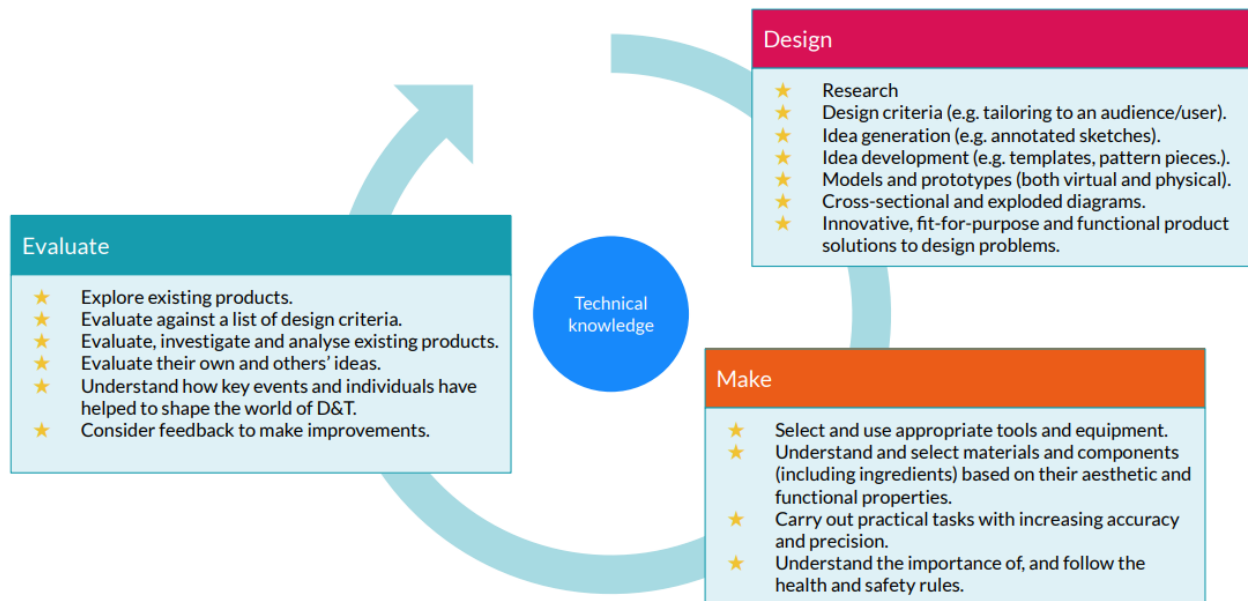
Design

★ Research
★ Design criteria (e.g. tailoring to an audience/user).
★ Idea generation (e.g. annotated sketches).
★ Idea development (e.g. templates, pattern pieces.).
★ Models and prototypes (both virtual and physical).
★ Cross-sectional and exploded diagrams.
★ Innovative, fit-for-purpose and functional product solutions to design problems.

Evaluate

★ Explore existing products.
★ Evaluate against a list of design criteria.
★ Evaluate, investigate and analyse existing products.
★ Evaluate their own and others' ideas.
★ Understand how key events and individuals have helped to shape the world of D&T.
★ Consider feedback to make improvements.

Technical knowledge

Make

★ Select and use appropriate tools and equipment.
★ Understand and select materials and components (including ingredients) based on their aesthetic and functional properties.
★ Carry out practical tasks with increasing accuracy and precision.
★ Understand the importance of, and follow the health and safety rules.